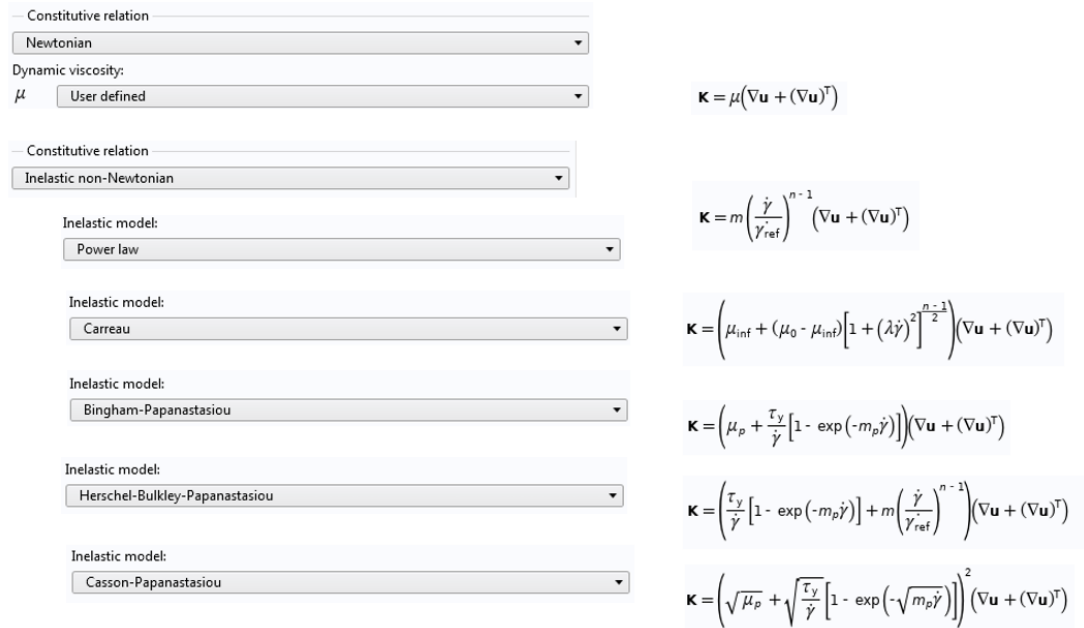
Constitutive relation

Newtonian

Dynamic viscosity:

$\mu$ User defined

$\mathbf{K} = \mu\left(\nabla\mathbf{u} + (\nabla\mathbf{u})^T\right)$

Constitutive relation

Inelastic non-Newtonian

Inelastic model:

Power law

$\mathbf{K} = m\left(\frac{\dot{\gamma}}{\dot{\gamma}_{ref}}\right)^{n-1}\left(\nabla\mathbf{u} + (\nabla\mathbf{u})^T\right)$

Inelastic model:

Carreau

$\mathbf{K} = \left(\mu_{inf} + (\mu_0 - \mu_{inf})\left[1 + (\lambda\dot{\gamma})^2\right]^{\frac{n-1}{2}}\right)\left(\nabla\mathbf{u} + (\nabla\mathbf{u})^T\right)$

Inelastic model:

Bingham-Papanastasiou

$\mathbf{K} = \left(\mu_p + \frac{\tau_y}{\dot{\gamma}}\left[1 - \exp\left(-m_p\dot{\gamma}\right)\right]\right)\left(\nabla\mathbf{u} + (\nabla\mathbf{u})^T\right)$

Inelastic model:

Herschel-Bulkley-Papanastasiou

$\mathbf{K} = \left(\frac{\tau_y}{\dot{\gamma}}\left[1 - \exp\left(-m_p\dot{\gamma}\right)\right] + m\left(\frac{\dot{\gamma}}{\dot{\gamma}_{ref}}\right)^{n-1}\right)\left(\nabla\mathbf{u} + (\nabla\mathbf{u})^T\right)$

Inelastic model:

Casson-Papanastasiou

$\mathbf{K} = \left(\sqrt{\mu_p} + \sqrt{\frac{\tau_y}{\dot{\gamma}}\left[1 - \exp\left(-\sqrt{m_p\dot{\gamma}}\right)\right]}\right)^2\left(\nabla\mathbf{u} + (\nabla\mathbf{u})^T\right)$